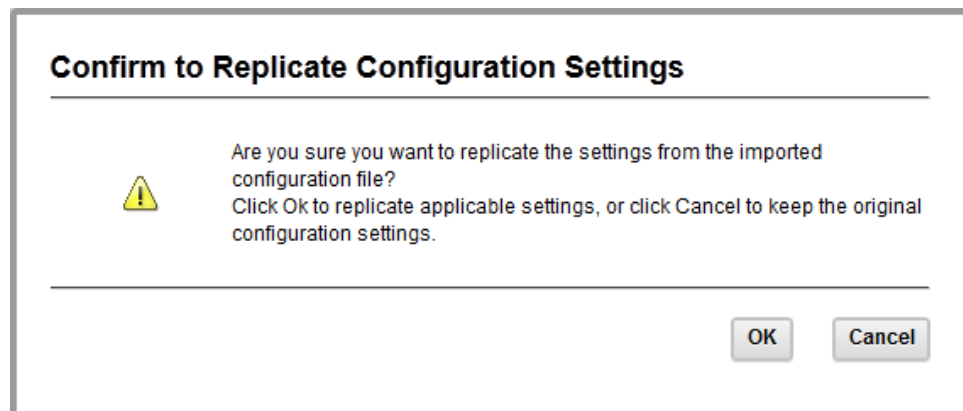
Confirm to Replicate Configuration Settings

Are you sure you want to replicate the settings from the imported configuration file?
Click Ok to replicate applicable settings, or click Cancel to keep the original configuration settings.

OK

Cancel